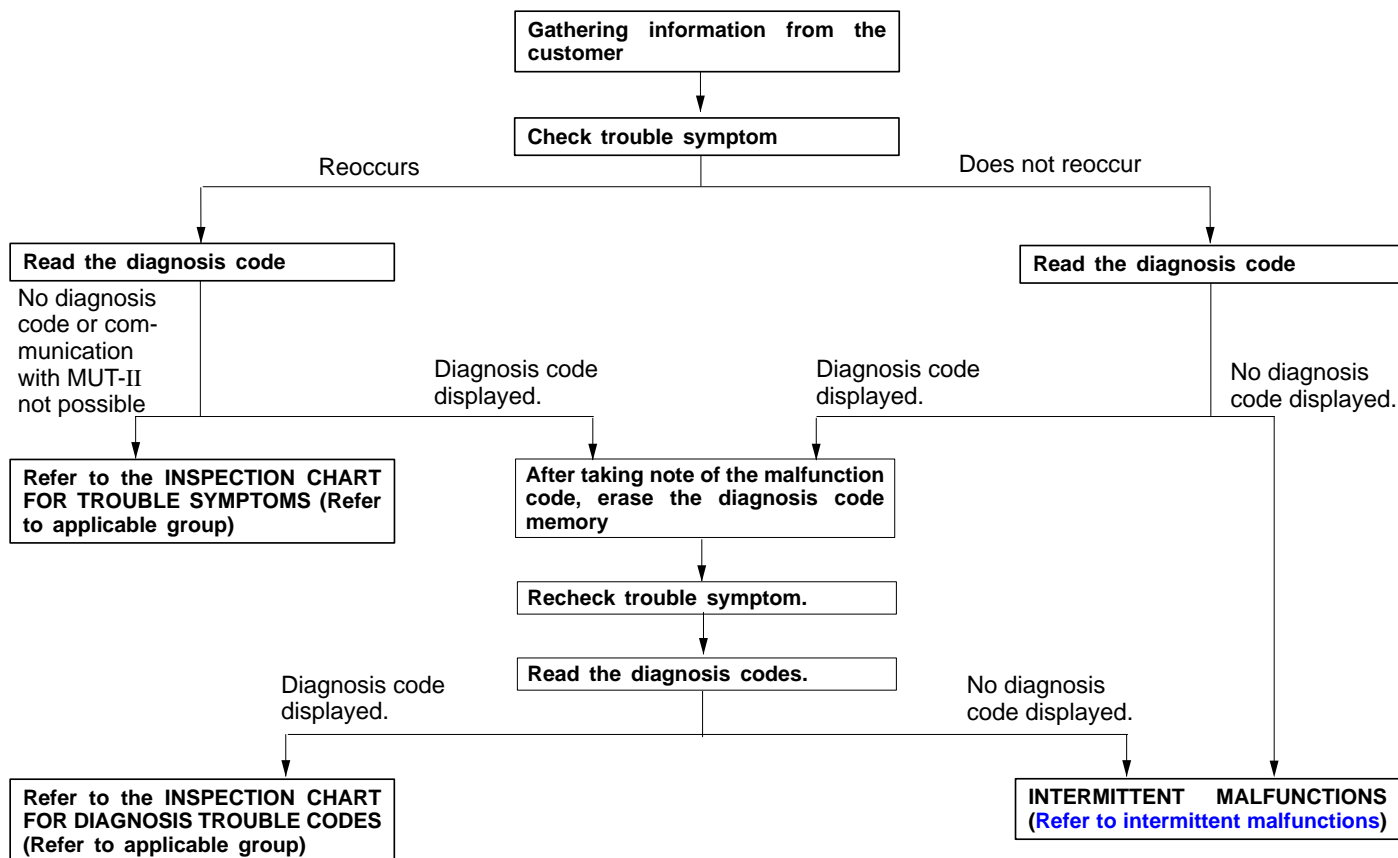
Gathering information from the customer

Check trouble symptom

Reoccurs

Does not reoccur

Read the diagnosis code

Read the diagnosis code

No diagnosis code or communication with MUT-II not possible

Diagnosis code displayed.

Diagnosis code displayed.

No diagnosis code displayed.

Refer to the INSPECTION CHART FOR TROUBLE SYMPTOMS (Refer to applicable group)

After taking note of the malfunction code, erase the diagnosis code memory

Recheck trouble symptom.

Read the diagnosis codes.

Diagnosis code displayed.

No diagnosis code displayed.

Refer to the INSPECTION CHART FOR DIAGNOSIS TROUBLE CODES (Refer to applicable group)

INTERMITTENT MALFUNCTIONS (Refer to intermittent malfunctions)